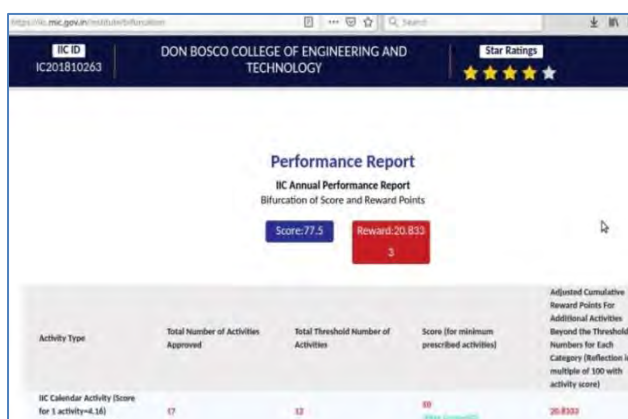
https://iic.mic.gov.in/institute/bifurcation

Search

IIC ID
IC201810263

DON BOSCO COLLEGE OF ENGINEERING AND TECHNOLOGY

Star Ratings

Performance Report

IIC Annual Performance Report

Bifurcation of Score and Reward Points

Score:77.5

Reward:20.8333

| Activity Type | Total Number of Activities Approved | Total Threshold Number of Activities | Score (for minimum prescribed activities) | Adjusted Cumulative Reward Points For Additional Activities Beyond the Threshold Numbers for Each Category (Reflection i multiple of 100 with activity score) |
|---|---|---|---|---|
| IIC Calendar Activity (Score for 1 activity=4.16) | 17 | 12 | 50 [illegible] | 20.8333 |